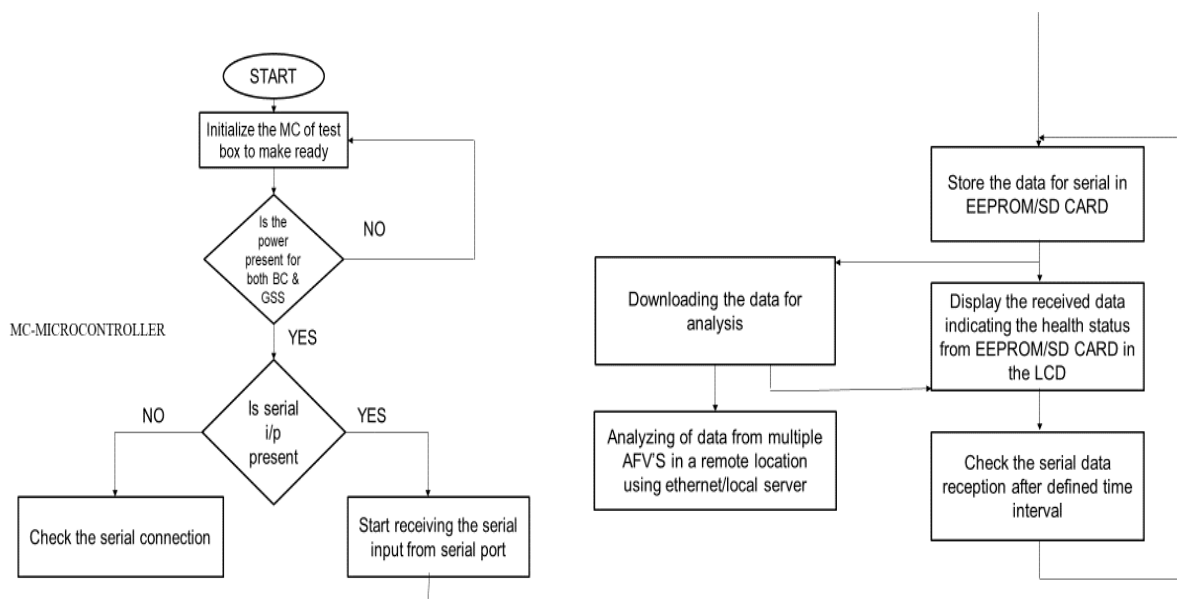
START

Initialize the MC of test box to make ready

Is the power present for both BC & GSS

NO

YES

MC-MICROCONTROLLER

Is serial i/p present

NO

YES

Check the serial connection

Start receiving the serial input from serial port

Store the data for serial in EEPROM/SD CARD

Downloading the data for analysis

Display the received data indicating the health status from EEPROM/SD CARD in the LCD

Analyzing of data from multiple AFV'S in a remote location using ethernet/local server

Check the serial data reception after defined time interval